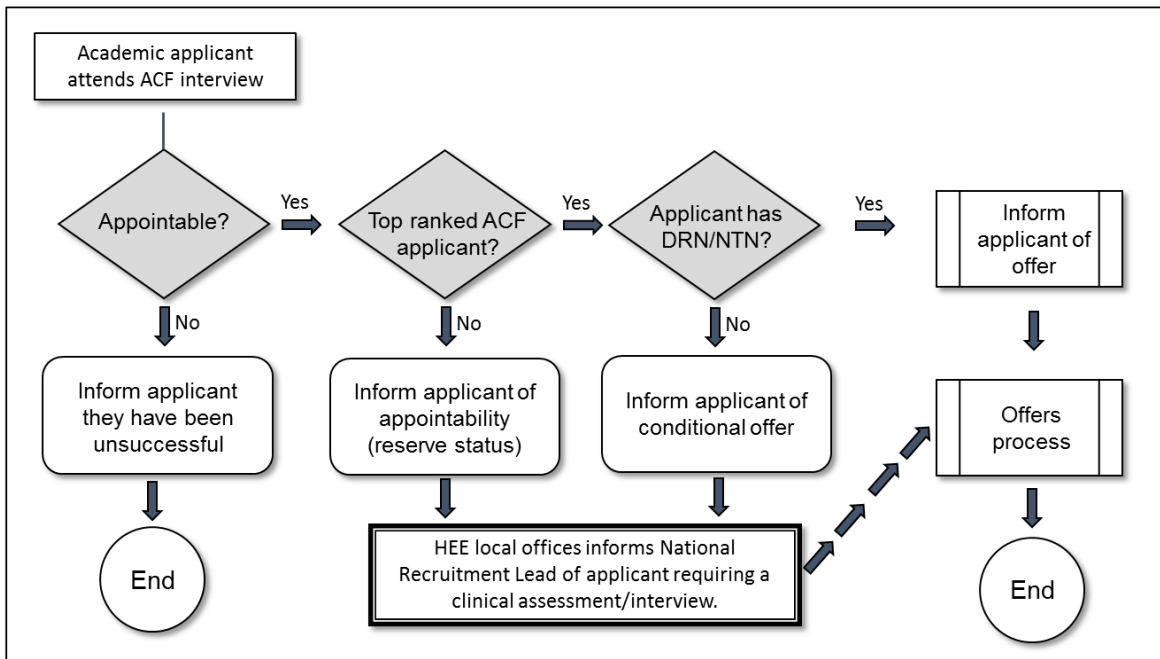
Academic applicant attends ACF interview

Appointable?

Yes

Top ranked ACF applicant?

Yes

Applicant has DRN/NTN?

Yes

Inform applicant of offer

No

No

No

Inform applicant they have been unsuccessful

Inform applicant of appointability (reserve status)

Inform applicant of conditional offer

Offers process

End

HEE local offices informs National Recruitment Lead of applicant requiring a clinical assessment/interview.

End